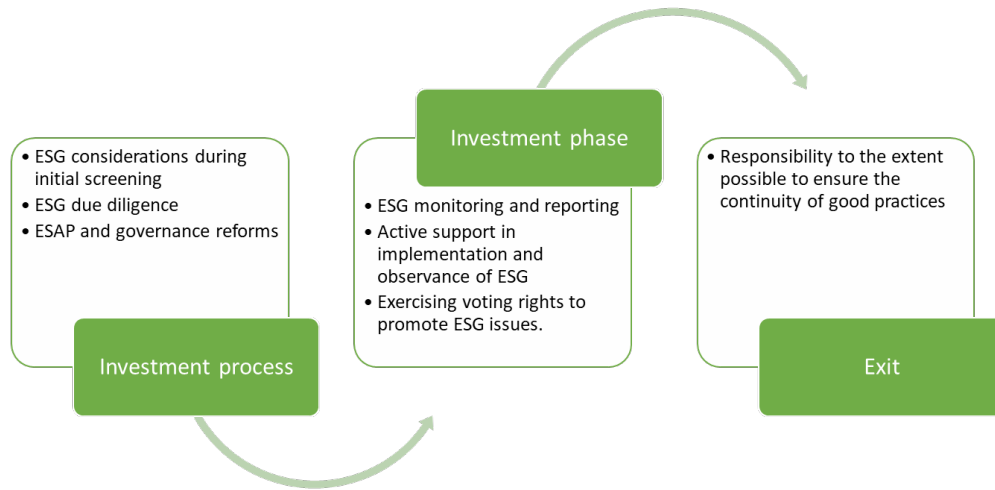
- ESG considerations during initial screening
- ESG due diligence
- ESAP and governance reforms

Investment process

Investment phase

- ESG monitoring and reporting
- Active support in implementation and observance of ESG
- Exercising voting rights to promote ESG issues.

- Responsibility to the extent possible to ensure the continuity of good practices

Exit